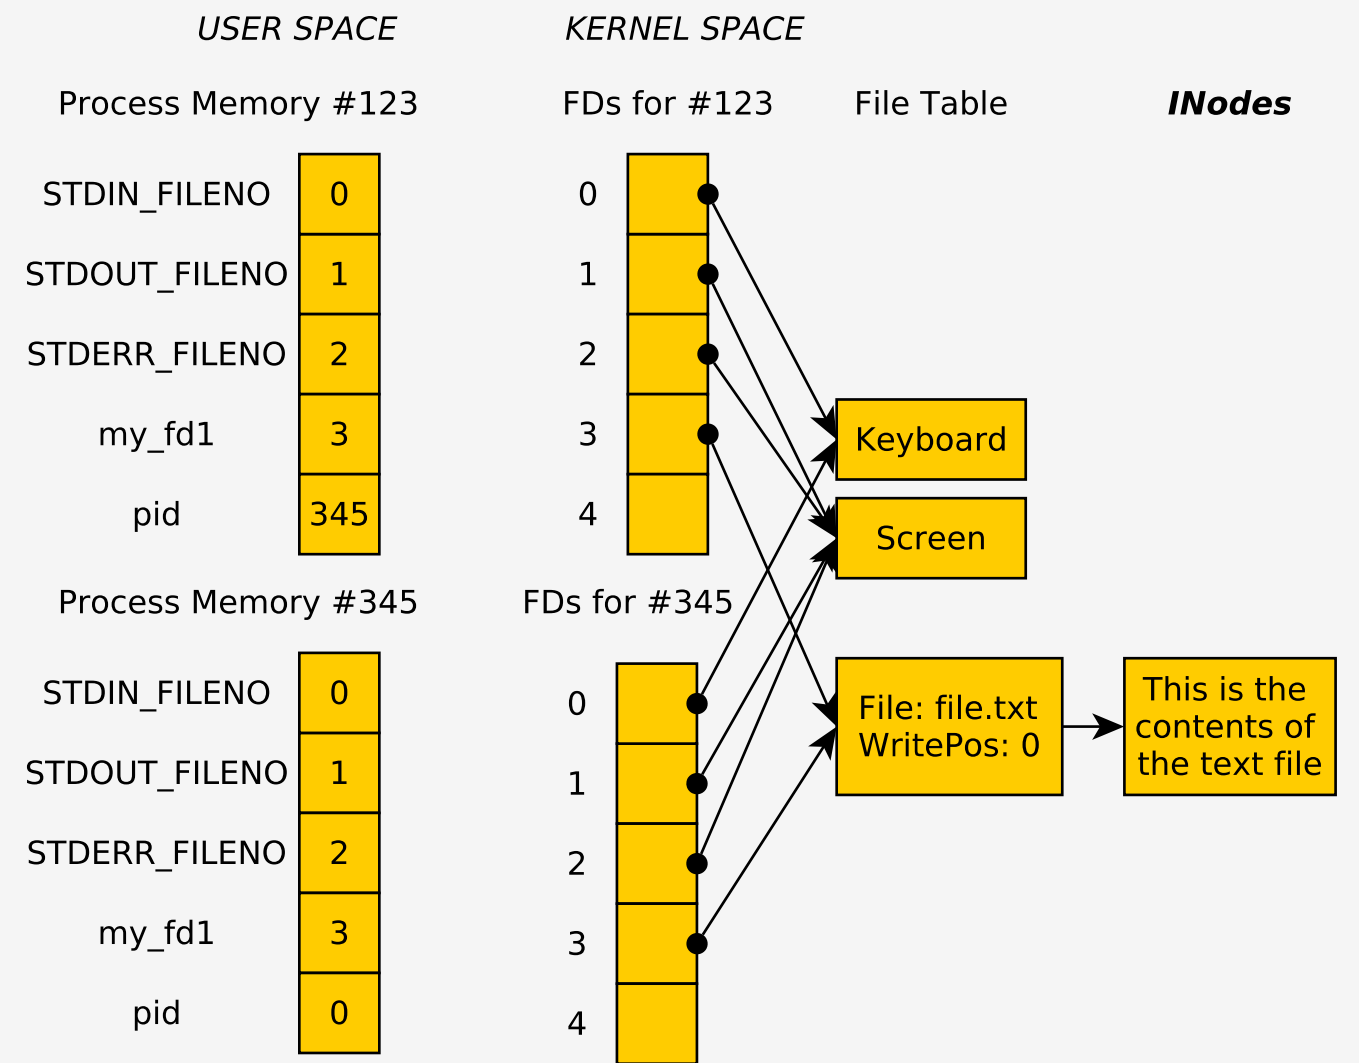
USER SPACE

KERNEL SPACE

Process Memory #123

FDs for #123

File Table

INodes

| STDIN_FILENO | 0 |
|---|---|
| STDOUT_FILENO | 1 |
| STDERR_FILENO | 2 |
| my_fd1 | 3 |
| pid | 345 |

0
1
2
3
4

Keyboard

Screen

Process Memory #345

FDs for #345

| STDIN_FILENO | 0 |
|---|---|
| STDOUT_FILENO | 1 |
| STDERR_FILENO | 2 |
| my_fd1 | 3 |
| pid | 0 |

0
1
2
3
4

File: file.txt
WritePos: 0

This is the contents of the text file